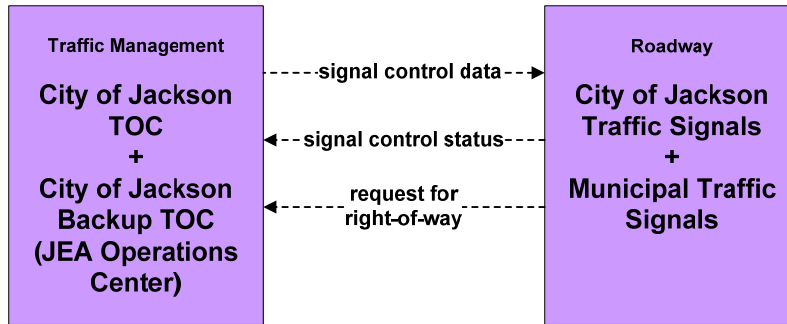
Traffic Management

City of Jackson TOC
+
City of Jackson Backup TOC (JEA Operations Center)

signal control data

signal control status

request for right-of-way

Roadway

City of Jackson Traffic Signals
+
Municipal Traffic Signals